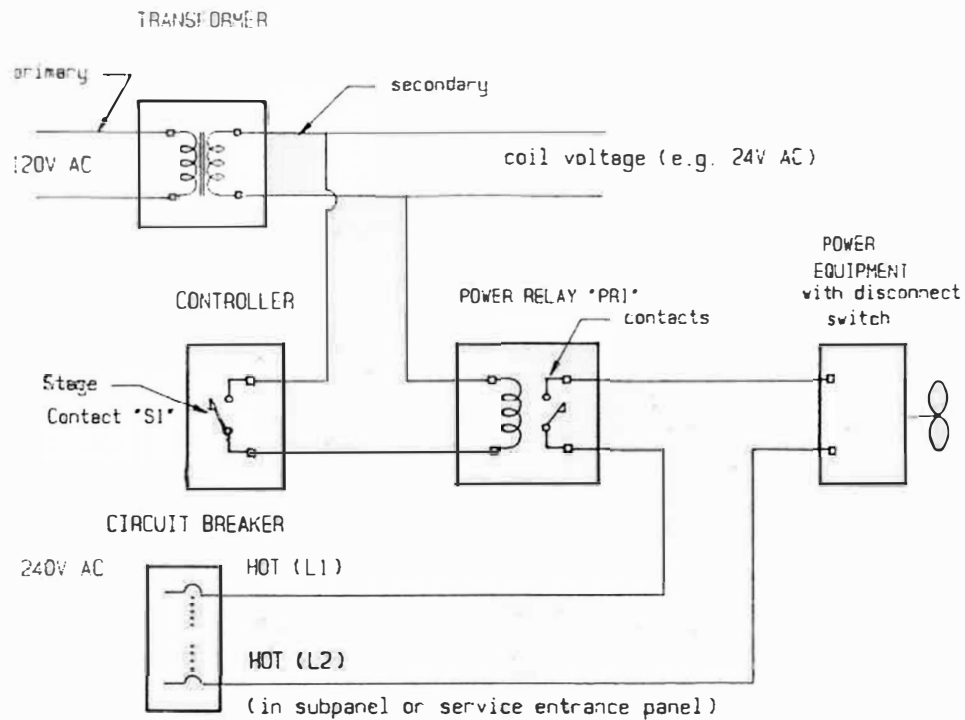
TRANSFORMER

primary

secondary

120V AC

coil voltage (e.g. 24V AC)

POWER EQUIPMENT with disconnect switch

CONTROLLER

POWER RELAY "PR1"

contacts

Stage Contact "S1"

CIRCUIT BREAKER

240V AC

HOT (L1)

HOT (L2)

(in subpanel or service entrance panel)